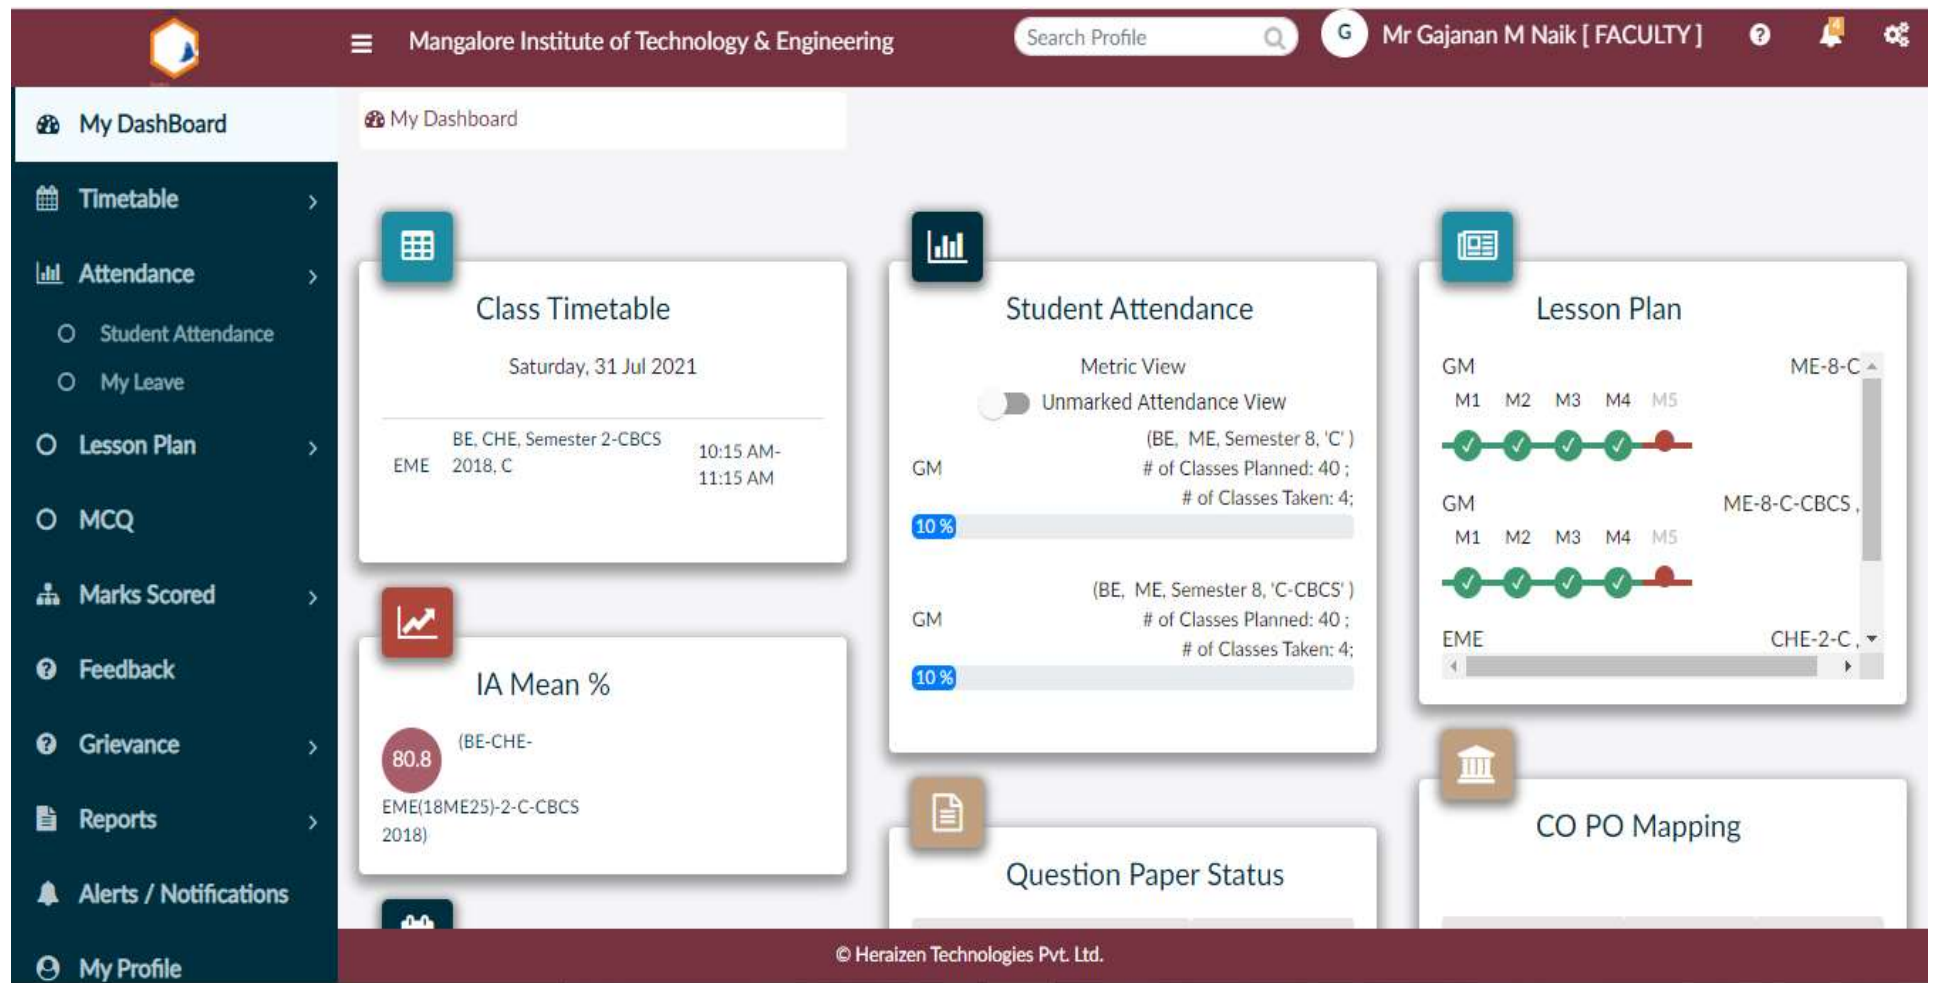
Mangalore Institute of Technology & Engineering

Search Profile

G Mr Gajanan M Naik [ FACULTY ]

My DashBoard

Timetable

Attendance

Student Attendance

My Leave

Lesson Plan

MCQ

Marks Scored

Feedback

Grievance

Reports

Alerts / Notifications

My Profile

My Dashboard

Class Timetable

Saturday, 31 Jul 2021

| EME | BE, CHE, Semester 2-CBCS 2018, C | 10:15 AM-11:15 AM |
|---|---|---|

IA Mean %

80.8 (BE-CHE-EME(18ME25)-2-C-CBCS 2018)

Student Attendance

Metric View

Unmarked Attendance View

GM (BE, ME, Semester 8, 'C' ) # of Classes Planned: 40 ; # of Classes Taken: 4;

10 %

GM (BE, ME, Semester 8, 'C-CBCS' ) # of Classes Planned: 40 ; # of Classes Taken: 4;

10 %

Question Paper Status

Lesson Plan

GM ME-8-C

M1 M2 M3 M4 M5

GM ME-8-C-CBCS ,

M1 M2 M3 M4 M5

EME CHE-2-C ,

CO PO Mapping

© Heraizen Technologies Pvt. Ltd.